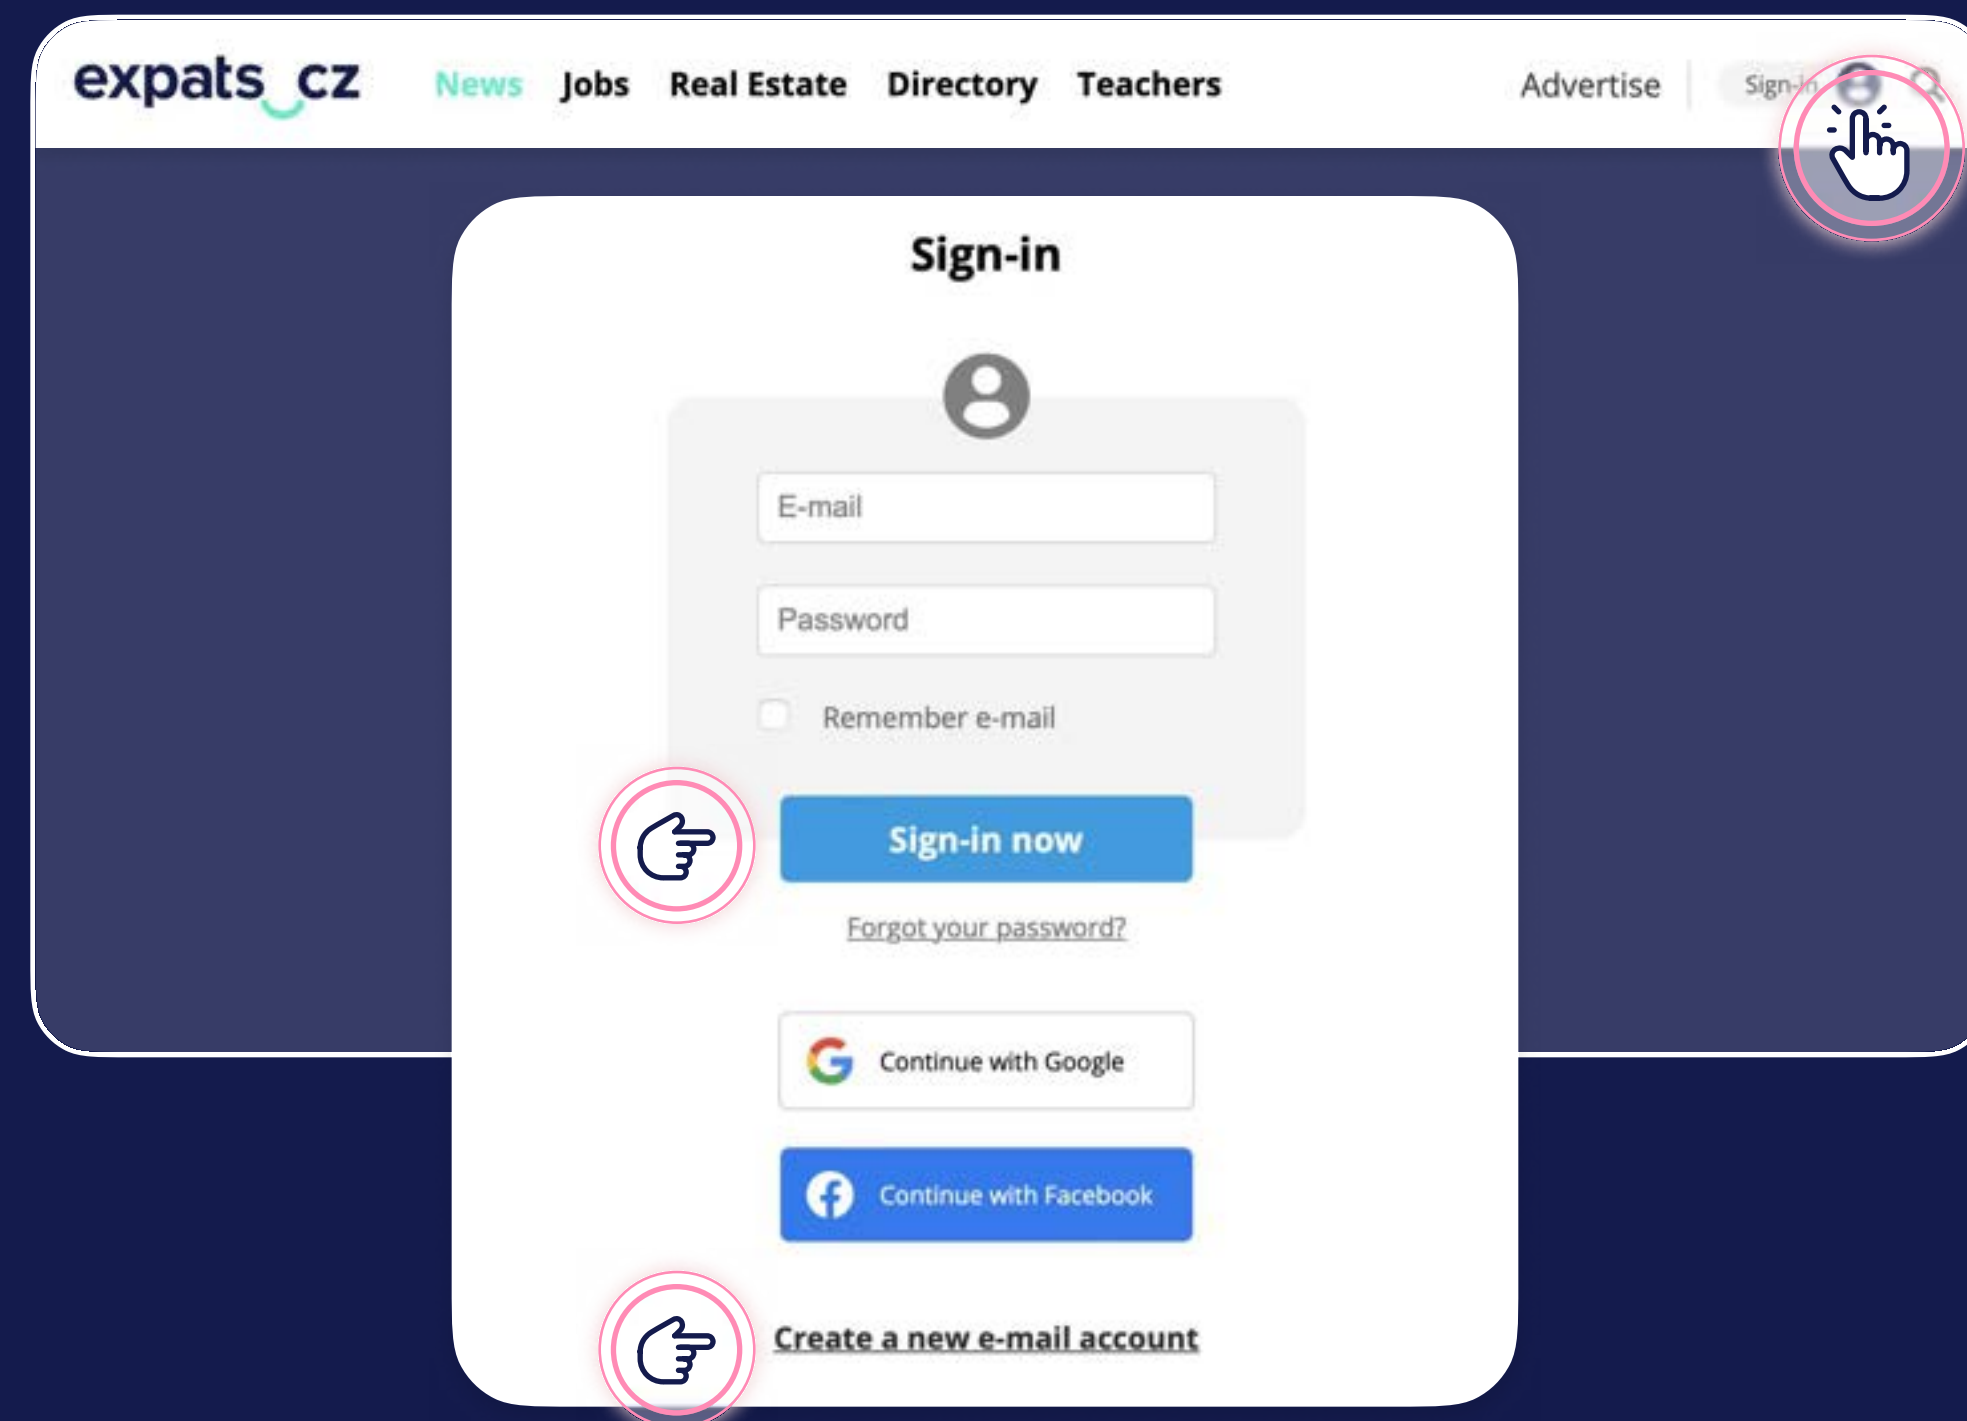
expats cz

News Jobs Real Estate Directory Teachers

Advertise

Sign-in

Sign-in

E-mail

Password

Remember e-mail

Sign-in now

Forgot your password?

Continue with Google

Continue with Facebook

Create a new e-mail account